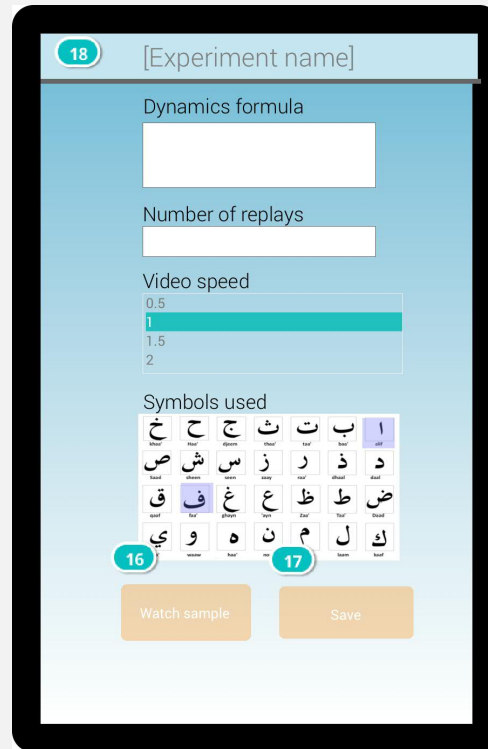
18 [Experiment name]

Dynamics formula

Number of replays

Video speed

0.5
1
1.5
2

Symbols used

| خ | ح | ج | ث | ت | ب | ا |
|---|---|---|---|---|---|---|
| khaa' | Haa' | djeem | thaa' | taa' | baa' | alif |
| ص | ش | س | ز | ر | ذ | د |
| Saad | sheen | seen | zaay | raa' | dhaal | daal |
| ق | ف | غ | ع | ظ | ط | ض |
| qaaf | faa' | ghayn | 'ayn | Zaa' | Taa' | Daad |
| ي | و | ه | ن | م | ل | ك |
| | waaw | haa' | n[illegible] | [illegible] | laam | kaaf |

16 17

Watch sample

Save